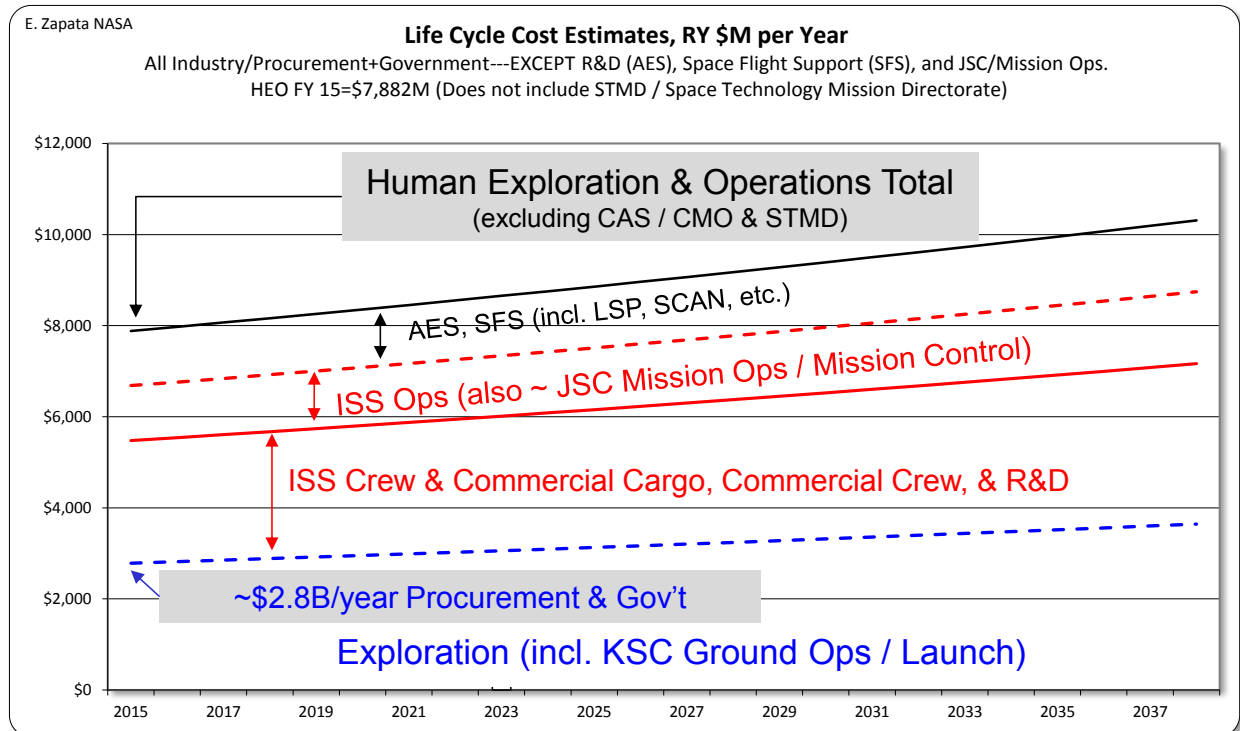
E. Zapata NASA

Life Cycle Cost Estimates, RY $M per Year

All Industry/Procurement+Government---EXCEPT R&D (AES), Space Flight Support (SFS), and JSC/Mission Ops.

HEO FY 15=$7,882M (Does not include STMD / Space Technology Mission Directorate)

$12,000
$10,000
$8,000
$6,000
$4,000
$2,000
$0

Human Exploration & Operations Total
(excluding CAS / CMO & STMD)

AES, SFS (incl. LSP, SCAN, etc.)

ISS Ops (also ~ JSC Mission Ops / Mission Control)

ISS Crew & Commercial Cargo, Commercial Crew, & R&D

~$2.8B/year Procurement & Gov't

Exploration (incl. KSC Ground Ops / Launch)

2015 2017 2019 2021 2023 2025 2027 2029 2031 2033 2035 2037